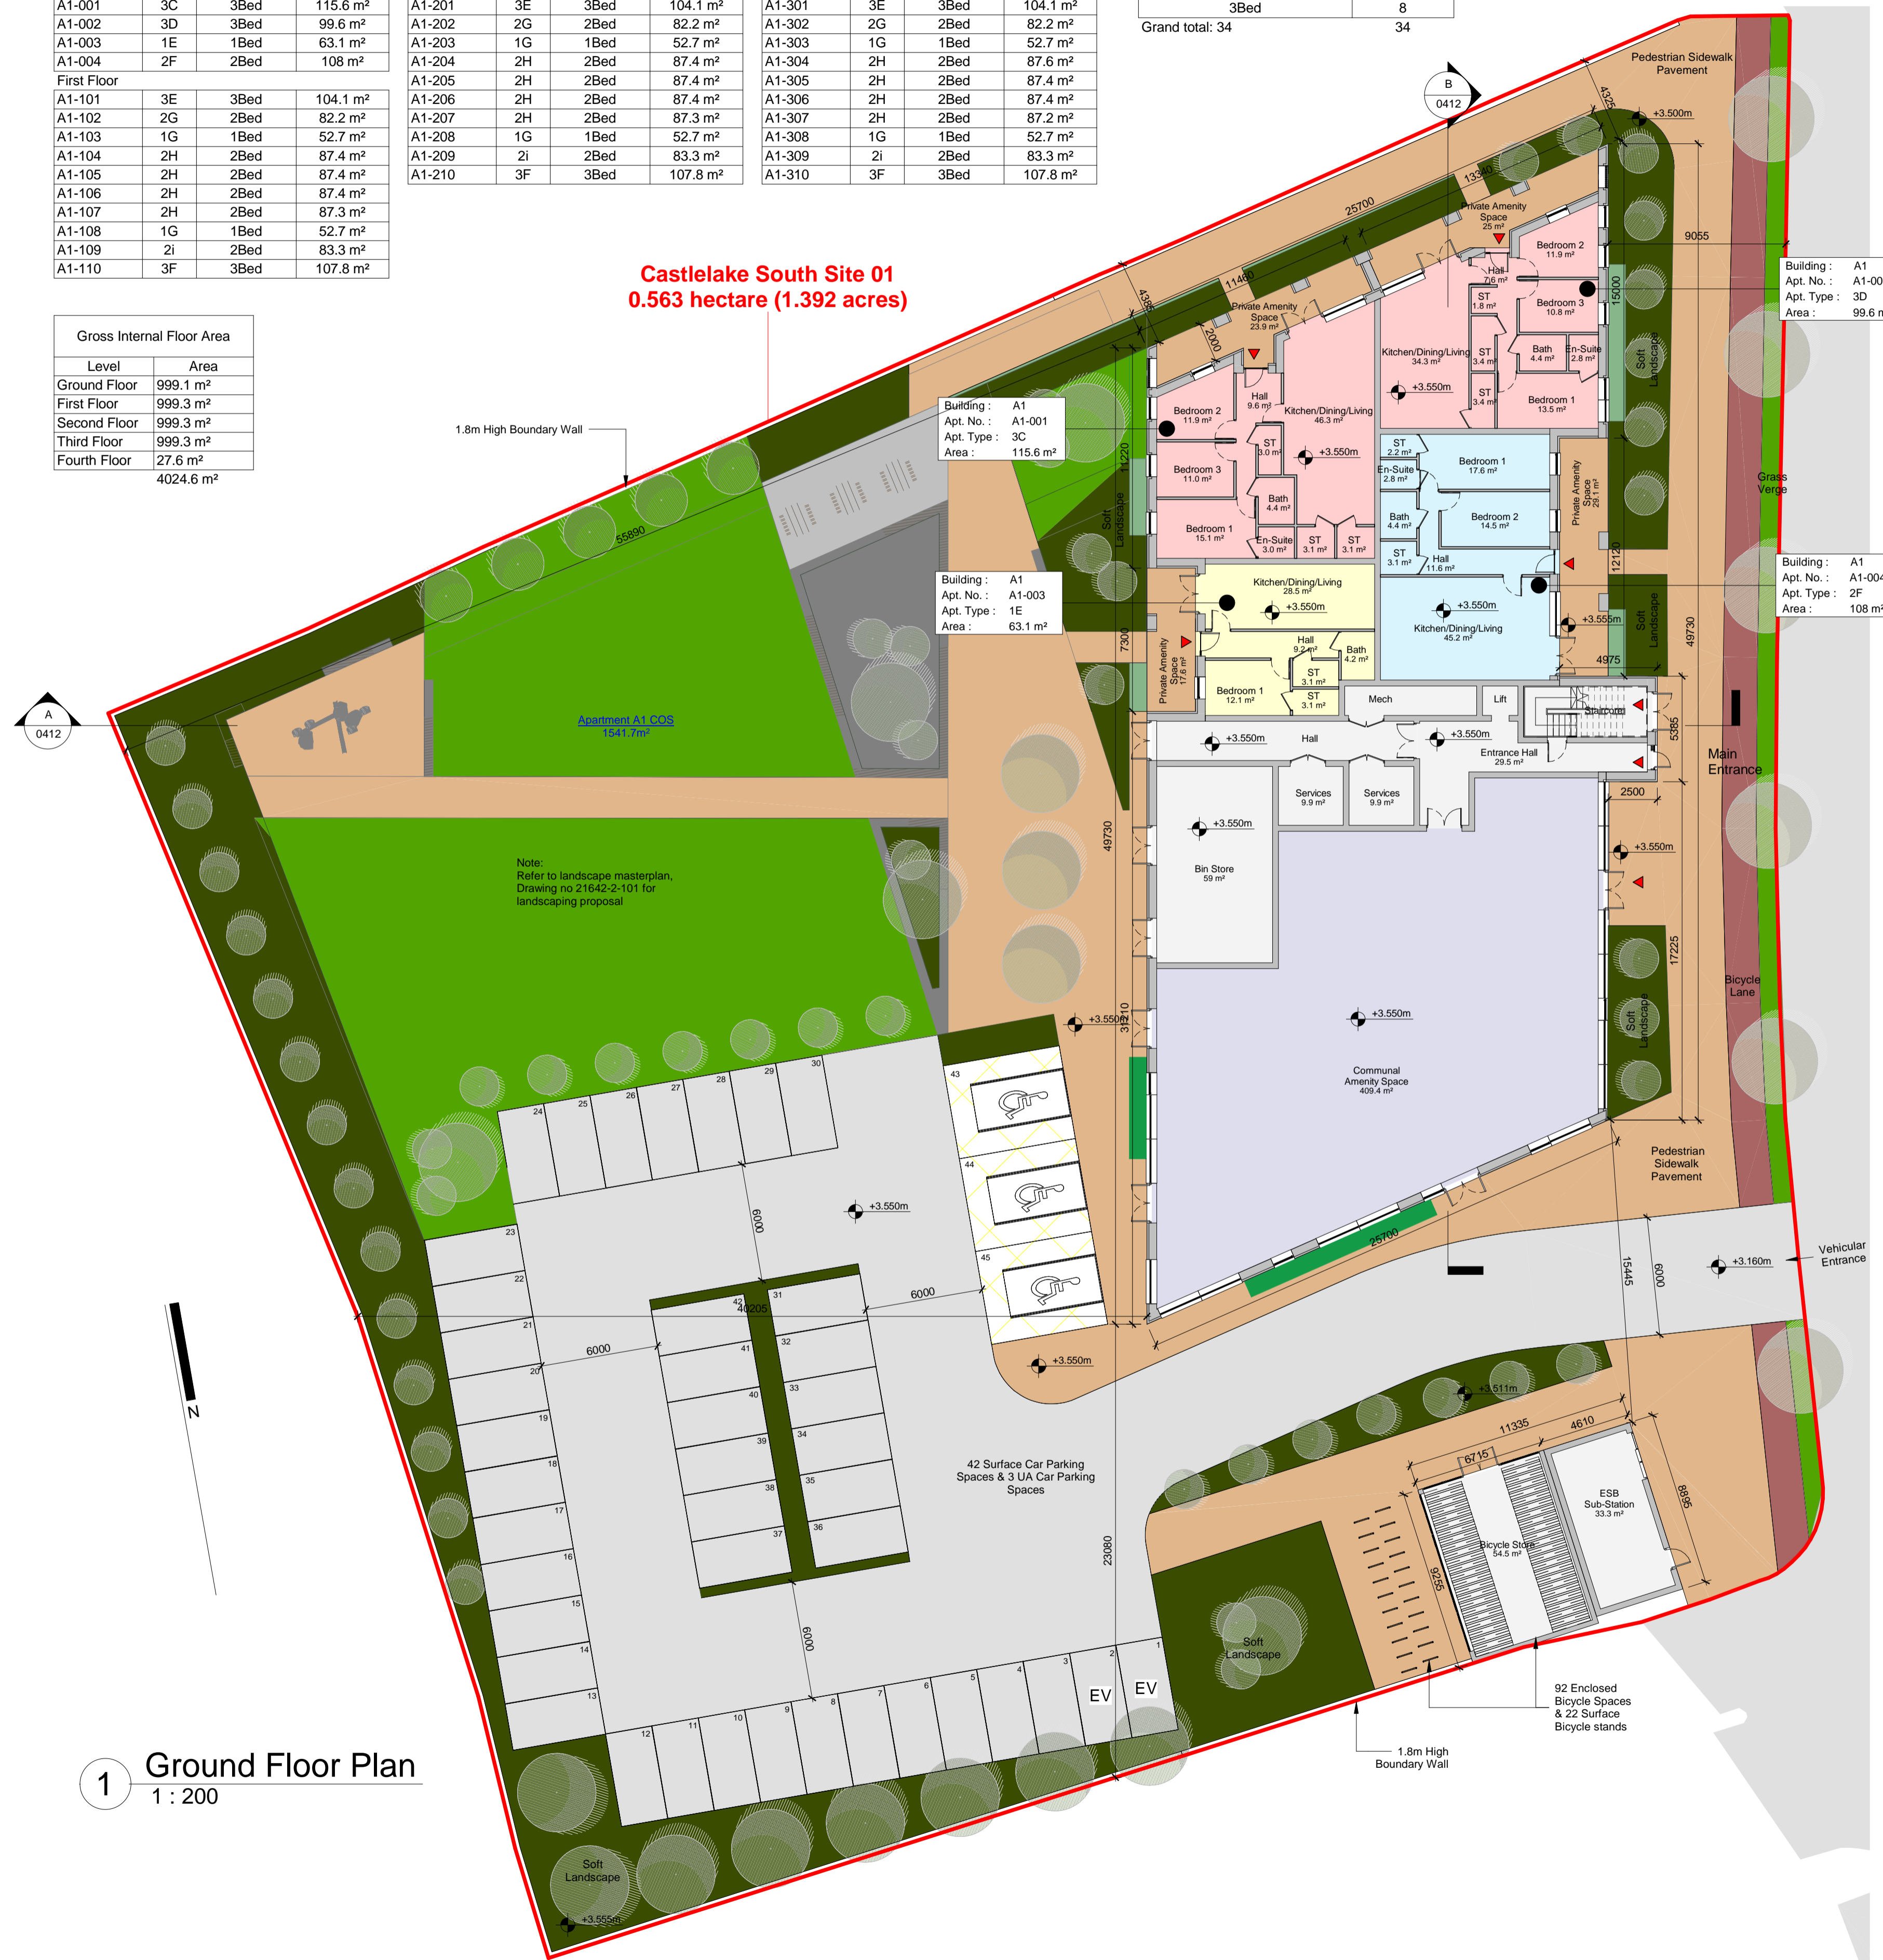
| A1-001 | 3C | 3Bed | 115.6 m² |
|---|---|---|---|
| A1-002 | 3D | 3Bed | 99.6 m² |
| A1-003 | 1E | 1Bed | 63.1 m² |
| A1-004 | 2F | 2Bed | 108 m² |

First Floor

| A1-101 | 3E | 3Bed | 104.1 m² |
|---|---|---|---|
| A1-102 | 2G | 2Bed | 82.2 m² |
| A1-103 | 1G | 1Bed | 52.7 m² |
| A1-104 | 2H | 2Bed | 87.4 m² |
| A1-105 | 2H | 2Bed | 87.4 m² |
| A1-106 | 2H | 2Bed | 87.4 m² |
| A1-107 | 2H | 2Bed | 87.3 m² |
| A1-108 | 1G | 1Bed | 52.7 m² |
| A1-109 | 2i | 2Bed | 83.3 m² |
| A1-110 | 3F | 3Bed | 107.8 m² |

| A1-201 | 3E | 3Bed | 104.1 m² |
|---|---|---|---|
| A1-202 | 2G | 2Bed | 82.2 m² |
| A1-203 | 1G | 1Bed | 52.7 m² |
| A1-204 | 2H | 2Bed | 87.4 m² |
| A1-205 | 2H | 2Bed | 87.4 m² |
| A1-206 | 2H | 2Bed | 87.4 m² |
| A1-207 | 2H | 2Bed | 87.3 m² |
| A1-208 | 1G | 1Bed | 52.7 m² |
| A1-209 | 2i | 2Bed | 83.3 m² |
| A1-210 | 3F | 3Bed | 107.8 m² |

| A1-301 | 3E | 3Bed | 104.1 m² |
|---|---|---|---|
| A1-302 | 2G | 2Bed | 82.2 m² |
| A1-303 | 1G | 1Bed | 52.7 m² |
| A1-304 | 2H | 2Bed | 87.6 m² |
| A1-305 | 2H | 2Bed | 87.4 m² |
| A1-306 | 2H | 2Bed | 87.4 m² |
| A1-307 | 2H | 2Bed | 87.2 m² |
| A1-308 | 1G | 1Bed | 52.7 m² |
| A1-309 | 2i | 2Bed | 83.3 m² |
| A1-310 | 3F | 3Bed | 107.8 m² |

| 3Bed | 8 |
|---|---|
| Grand total: 34 | 34 |

Castlelake South Site 01
0.563 hectare (1.392 acres)

Gross Internal Floor Area

| Level | Area |
|---|---|
| Ground Floor | 999.1 m² |
| First Floor | 999.3 m² |
| Second Floor | 999.3 m² |
| Third Floor | 999.3 m² |
| Fourth Floor | 27.6 m² |
| | 4024.6 m² |

1.8m High Boundary Wall

Building : A1
Apt. No. : A1-001
Apt. Type : 3C
Area : 115.6 m²

Building : A1
Apt. No. : A1-003
Apt. Type : 1E
Area : 63.1 m²

Building : A1
Apt. No. : A1-00
Apt. Type : 3D
Area : 99.6 m

Building : A1
Apt. No. : A1-004
Apt. Type : 2F
Area : 108 m²

B 0412
A 0412

Pedestrian Sidewalk Pavement
Private Amenity Space 25 m²
Bedroom 2 11.9 m²
Hall 7.6 m²
ST 1.8 m²
Bedroom 3 10.8 m²
Kitchen/Dining/Living 34.3 m²
ST 3.4 m²
Bath 4.4 m²
En-Suite 2.8 m²
ST 3.4 m²
Bedroom 1 13.5 m²
Private Amenity Space 23.9 m²
Hall 9.6 m²
Kitchen/Dining/Living 46.3 m²
Bedroom 2 11.9 m²
ST 3.0 m²
Bedroom 3 11.0 m²
Bath 4.4 m²
Bedroom 1 15.1 m²
En-Suite 3.0 m²
ST 3.1 m²
ST 3.1 m²
ST 2.2 m²
En-Suite 2.8 m²
Bedroom 1 17.6 m²
Bath 4.4 m²
Bedroom 2 14.5 m²
ST 3.1 m²
Hall 11.6 m²
Private Amenity Space 28.1 m²
Kitchen/Dining/Living 28.5 m²
Kitchen/Dining/Living 45.2 m²
Private Amenity Space 17.6 m²
Hall 9.2 m²
Bath 4.2 m²
ST 3.1 m²
ST 3.1 m²
Bedroom 1 12.1 m²
Mech
Lift
Staircore
Hall
Entrance Hall 29.5 m²
Services 9.9 m²
Services 9.9 m²
Bin Store 59 m²
Communal Amenity Space 409.4 m²
Soft Landscape
Grass Verge
Main Entrance
Bicycle Lane
Pedestrian Sidewalk Pavement
Vehicular Entrance
Apartment A1 COS 1541.7m²
Note: Refer to landscape masterplan, Drawing no 21642-2-101 for landscaping proposal
42 Surface Car Parking Spaces & 3 UA Car Parking Spaces
EV
EV
ESB Sub-Station 33.3 m²
Bicycle Store 54.5 m²
92 Enclosed Bicycle Spaces & 22 Surface Bicycle stands
1.8m High Boundary Wall
N

+3.500m
+3.550m
+3.555m
+3.160m
+3.511m

4325 13340 25700 11480 4385 2000 9055 15000 11220 55890 7300 12120 4975 49730 5385 2500 49730 17225 31210 15445 6000 25700 6000 6000 40205 6000 6000 11335 4610 6715 8895 9255 23080

1 Ground Floor Plan
1 : 200